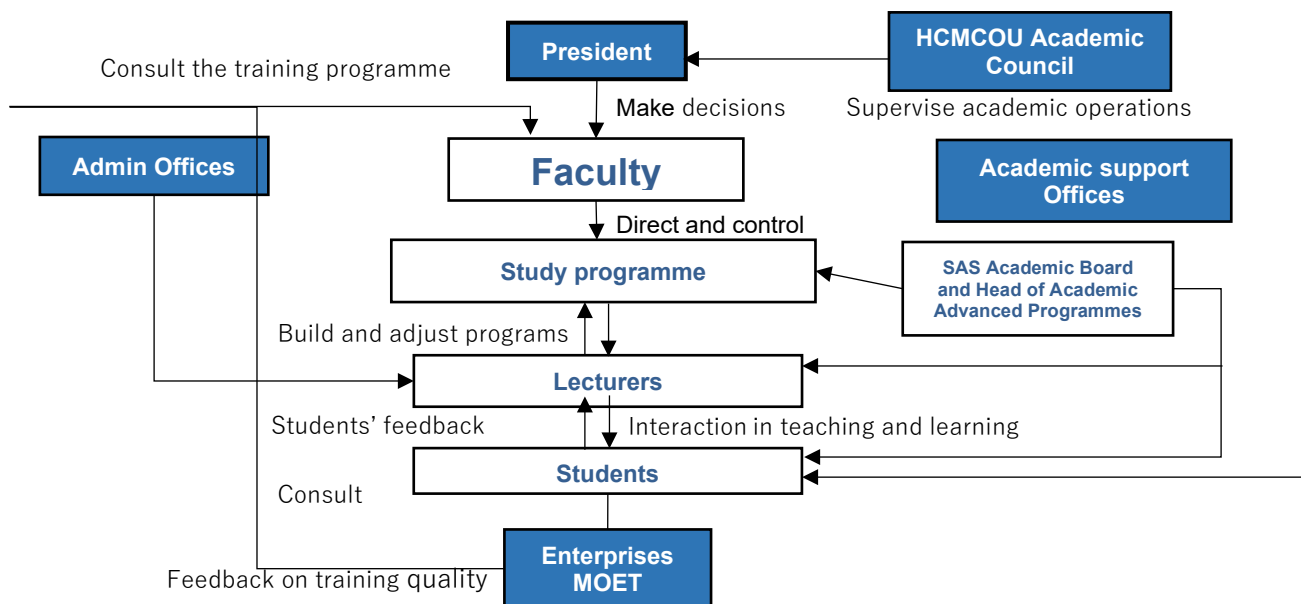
President

HCMCOU Academic Council

Consult the training programme

Make decisions

Supervise academic operations

Admin Offices

Faculty

Academic support Offices

Direct and control

Study programme

SAS Academic Board and Head of Academic Advanced Programmes

Build and adjust programs

Lecturers

Students' feedback

Interaction in teaching and learning

Students

Consult

Enterprises MOET

Feedback on training quality